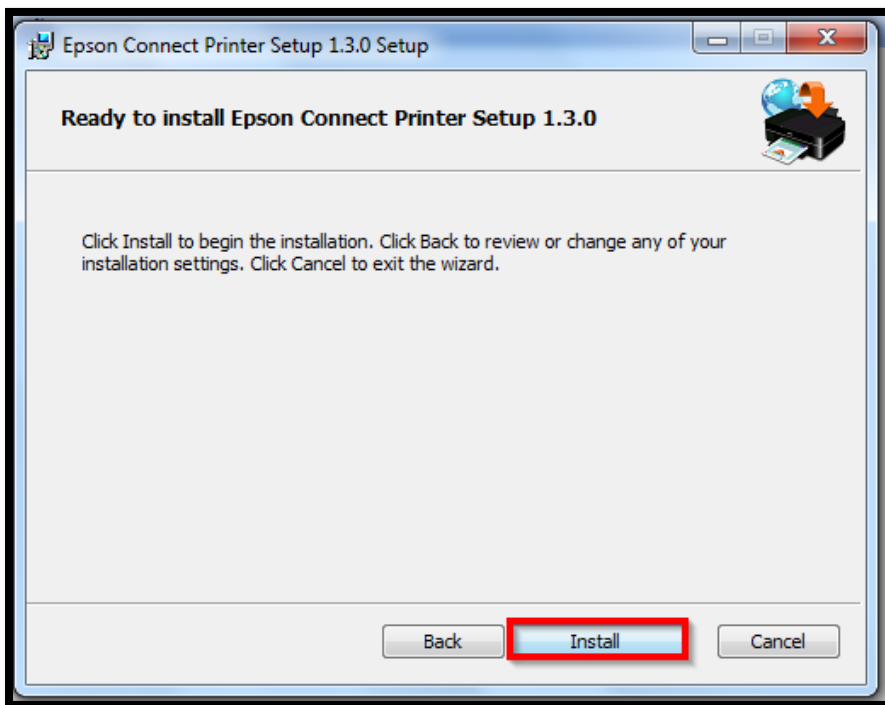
Epson Connect Printer Setup 1.3.0 Setup

Ready to install Epson Connect Printer Setup 1.3.0

Click Install to begin the installation. Click Back to review or change any of your installation settings. Click Cancel to exit the wizard.

Back
Install
Cancel